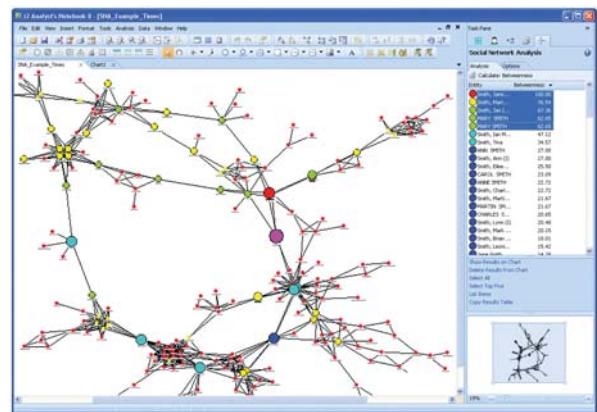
i2 Analyst's Notebook 8 - [SNA_Example_Times]

File Edit View Insert Format Tools Analysis Data Window Help

SNA_Example_Times

Chart2

Task Pane

Social Network Analysis

Analysis Options

Calculate: Betweenness

| Entity | Betweenness |
|---|---|
| Smith, Sam... | 100.00 |
| Smith, Marc... | 76.54 |
| Smith, Ian (... | 67.36 |
| MARY SMITH | 62.65 |
| MARY SMITH | 62.65 |
| Smith, Ian M... | 47.12 |
| Smith, Tina | 34.57 |
| ANNE SMITH | 27.00 |
| Smith, Ann (2) | 27.00 |
| Smith, Ellen... | 25.50 |
| CAROL SMITH | 23.09 |
| ANNIE SMITH | 22.72 |
| Smith, Charl... | 22.72 |
| Smith, Marti... | 21.67 |
| MARTIN SM... | 21.67 |
| CHARLES S... | 20.65 |
| Smith, Lynn (2) | 20.48 |
| Smith, Mark... | 20.35 |
| Smith, Brian ... | 18.01 |
| Smith, Louis... | 15.42 |
| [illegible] | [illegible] |

Show Results on Chart
Delete Results from Chart
Select All
Select Top Five
List Items
Copy Results Table

19%